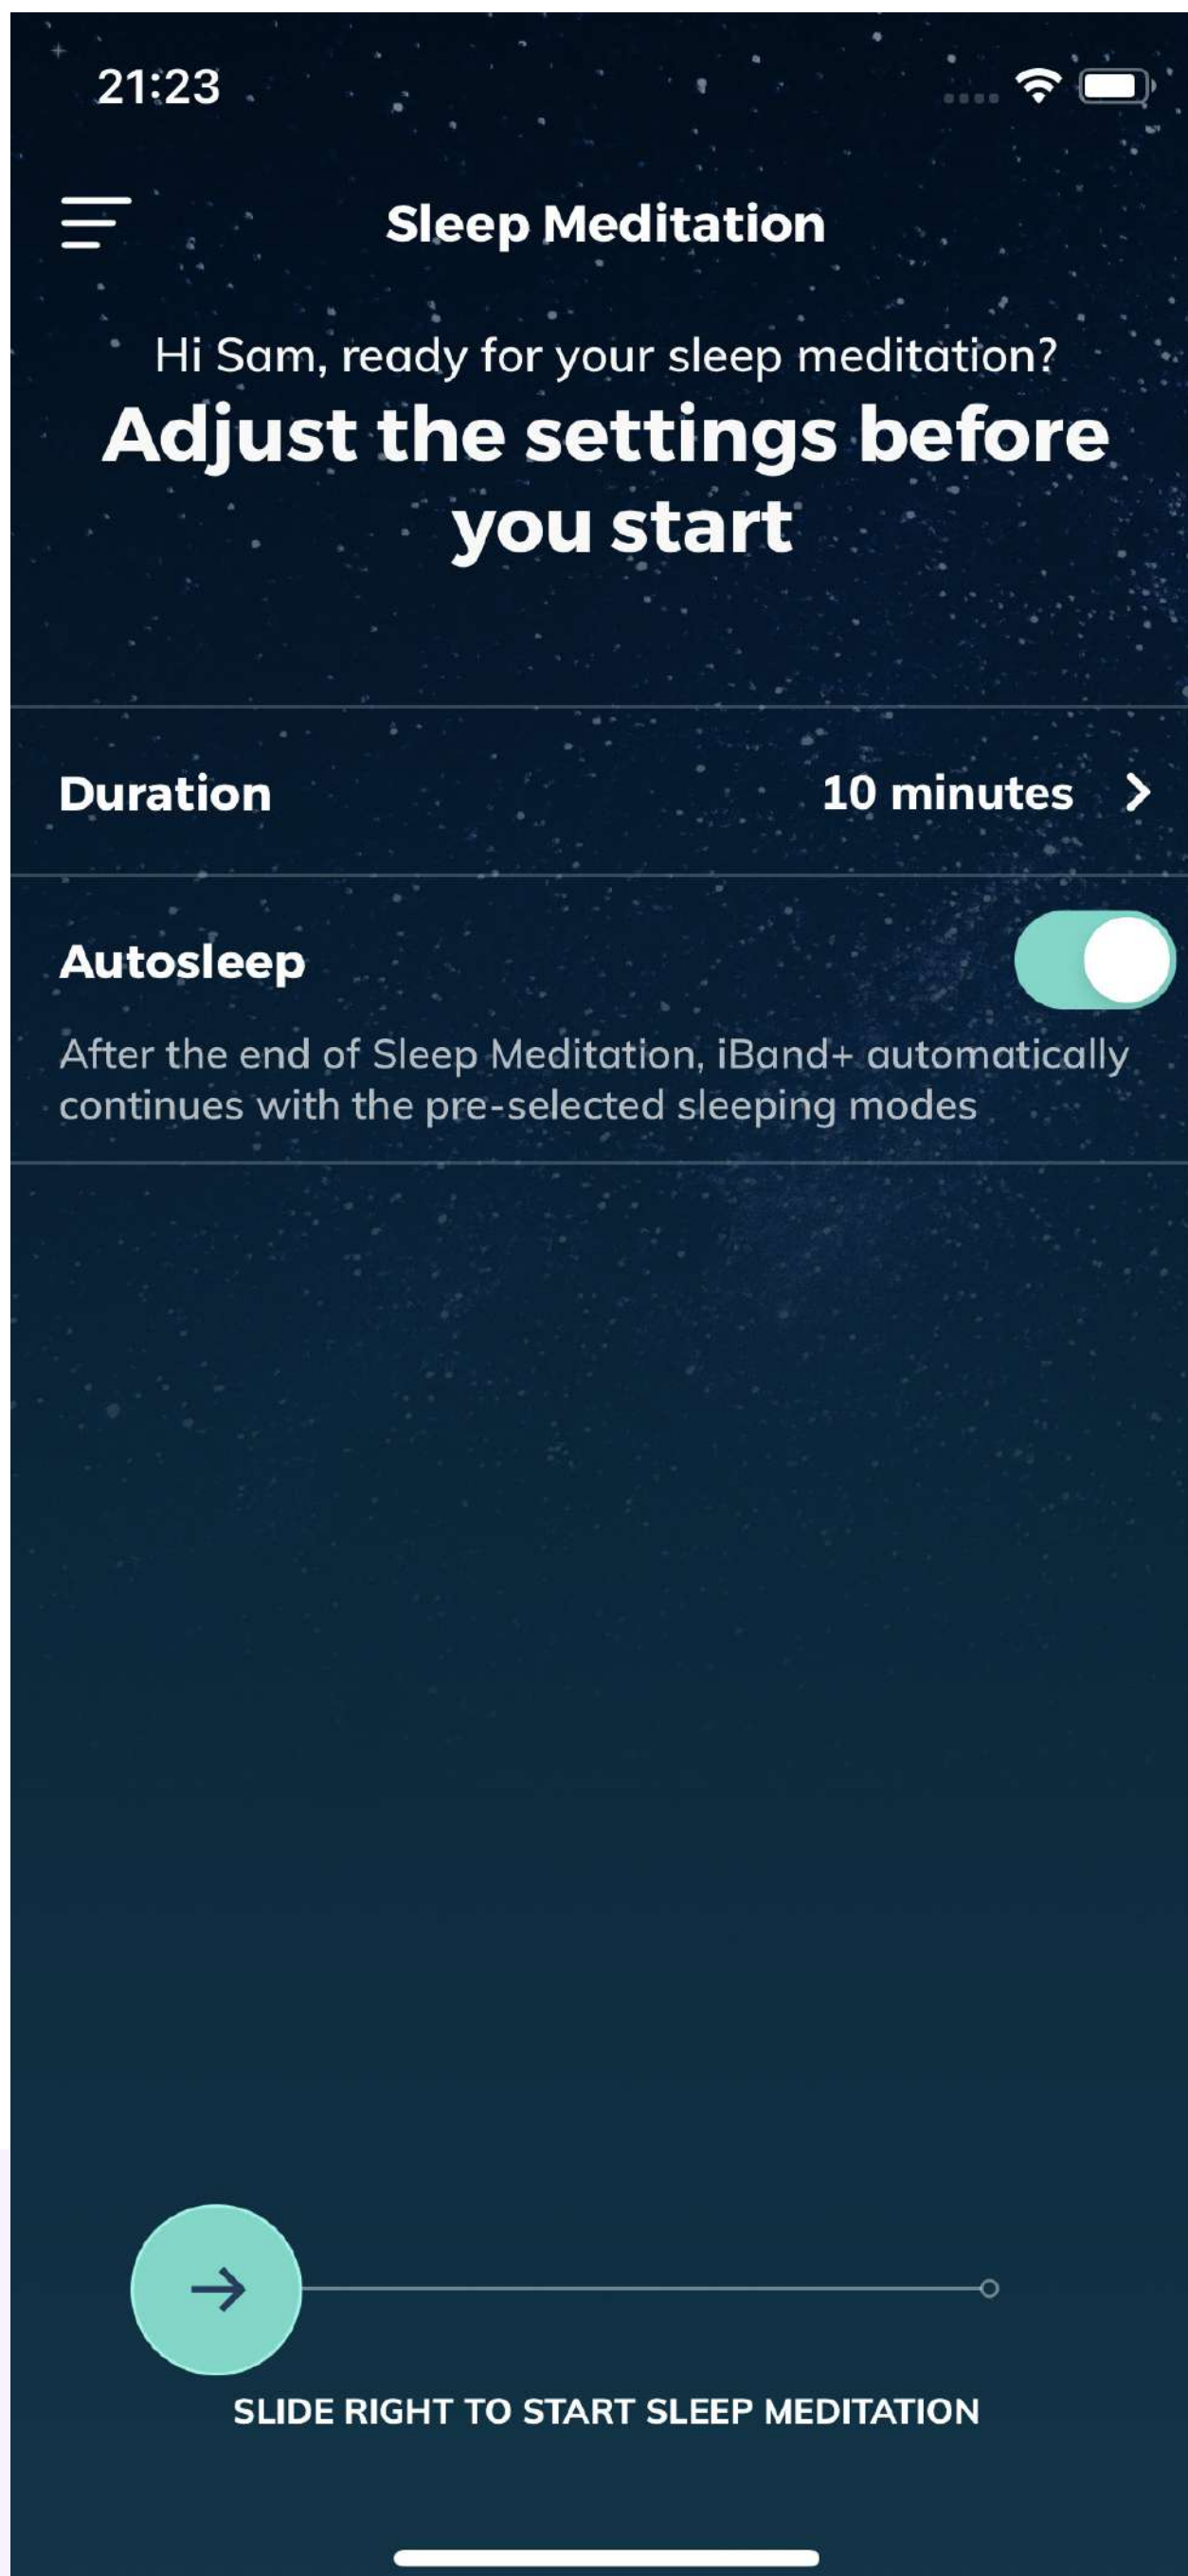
21:23

Sleep Meditation

Hi Sam, ready for your sleep meditation?

Adjust the settings before you start

Duration

10 minutes

Autosleep

After the end of Sleep Meditation, iBand+ automatically continues with the pre-selected sleeping modes

SLIDE RIGHT TO START SLEEP MEDITATION